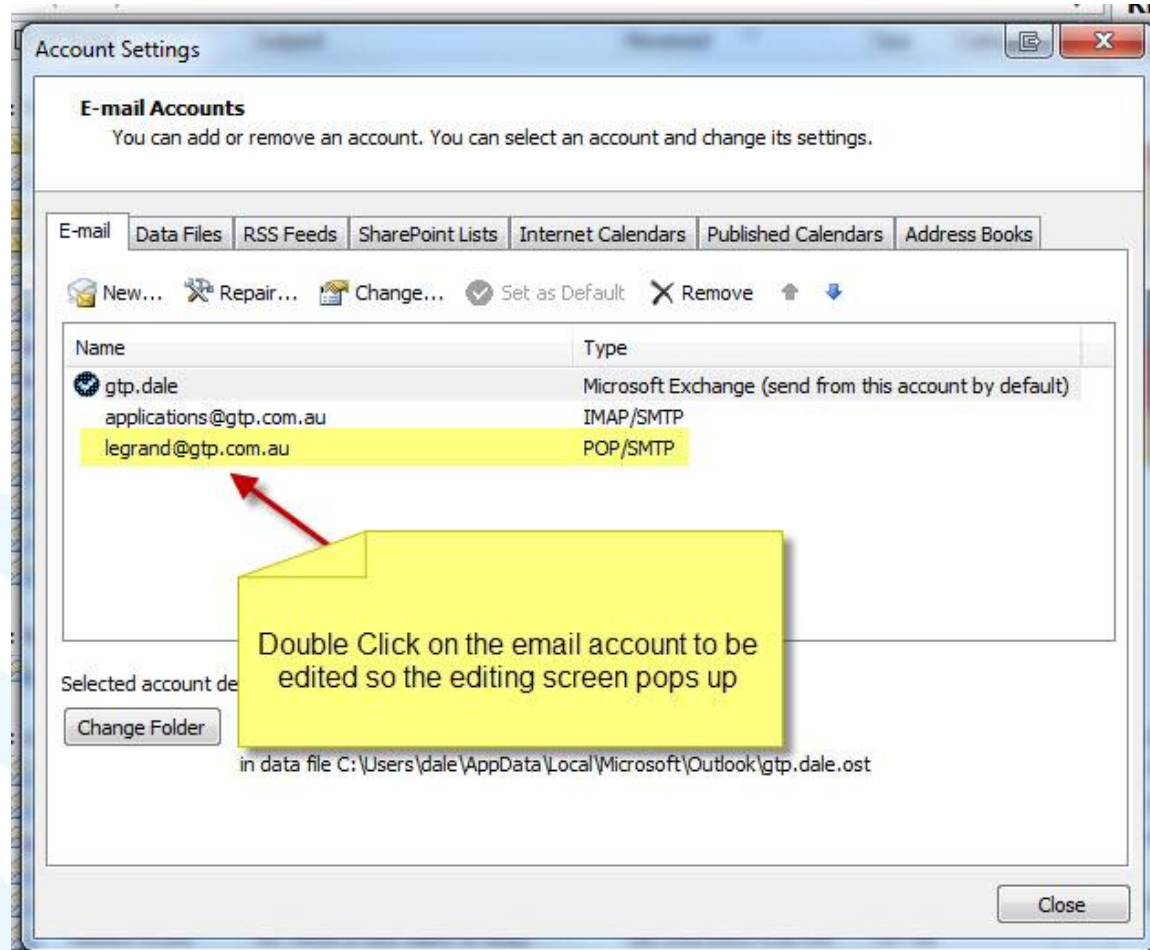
Account Settings

E-mail Accounts
You can add or remove an account. You can select an account and change its settings.

E-mail | Data Files | RSS Feeds | SharePoint Lists | Internet Calendars | Published Calendars | Address Books

New... Repair... Change... Set as Default Remove

| Name | Type |
|---|---|
| gtp.dale | Microsoft Exchange (send from this account by default) |
| applications@gtp.com.au | IMAP/SMTP |
| legrand@gtp.com.au | POP/SMTP |

Double Click on the email account to be edited so the editing screen pops up

Selected account de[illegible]

Change Folder

in data file C:\Users\dale\AppData\Local\Microsoft\Outlook\gtp.dale.ost

Close